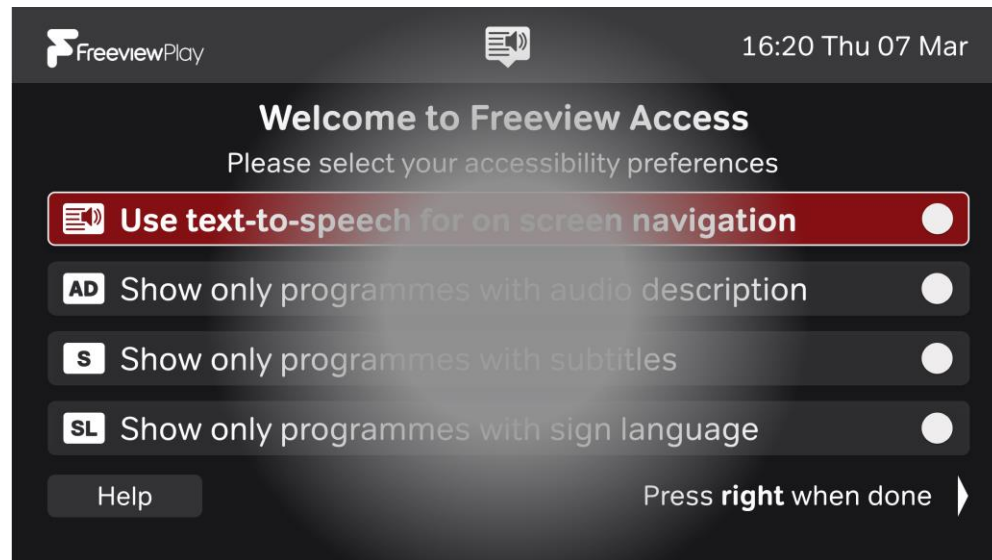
FreeviewPlay

16:20 Thu 07 Mar

Welcome to Freeview Access

Please select your accessibility preferences

Use text-to-speech for on screen navigation

AD Show only programmes with audio description

S Show only programmes with subtitles

SL Show only programmes with sign language

Help

Press **right** when done